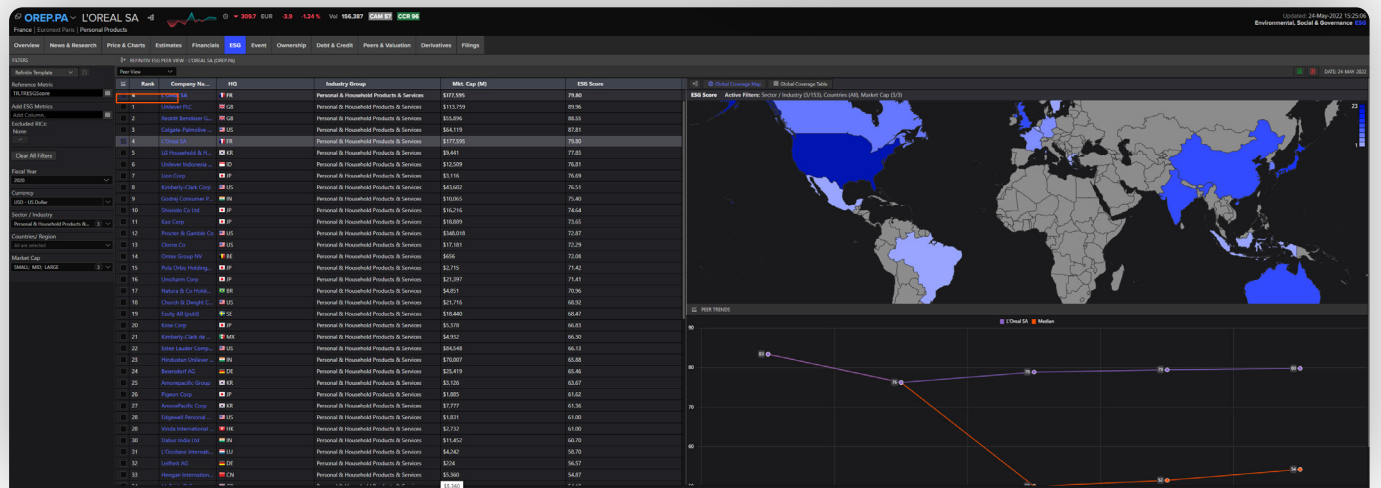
OREP.PA L'OREAL SA ▼ 305.7 EUR -3.9 -1.24 % Vol 156,387 CAM 57 CCR 96

France | Euronext Paris | Personal Products

Updated: 24-May-2022 15:25:06
Environmental, Social & Governance ESG

Overview News & Research Price & Charts Estimates Financials ESG Event Ownership Debt & Credit Peers & Valuation Derivatives Filings

FILTERS

REFINITIV ESG PEER VIEW - L'OREAL SA (OREP.PA)

Refinitiv Template

Peer View

Reference Metric
TR.TRESGScore

Add ESG Metrics
Add Column...

Excluded RICs:
None

Clear All Filters

Fiscal Year
2020

Currency
USD - US Dollar

Sector / Industry
Personal & Household Products &...

Countries/ Region
All are selected

Market Cap
SMALL, MID, LARGE

| | Rank | Company Na... | HQ | Industry Group | Mkt. Cap (M) | ESG Score |
|---|---|---|---|---|---|---|
| | 4 | L'Oreal SA | FR | Personal & Household Products & Services | $177,595 | 79.80 |
| | 1 | Unilever PLC | GB | Personal & Household Products & Services | $113,759 | 89.96 |
| | 2 | Reckitt Benckiser G... | GB | Personal & Household Products & Services | $55,896 | 88.53 |
| | 3 | Colgate-Palmolive ... | US | Personal & Household Products & Services | $64,119 | 87.81 |
| | 4 | L'Oreal SA | FR | Personal & Household Products & Services | $177,595 | 79.80 |
| | 5 | LG Household & H... | KR | Personal & Household Products & Services | $9,441 | 77.85 |
| | 6 | Unilever Indonesia ... | ID | Personal & Household Products & Services | $12,509 | 76.81 |
| | 7 | Lion Corp | JP | Personal & Household Products & Services | $3,116 | 76.69 |
| | 8 | Kimberly-Clark Corp | US | Personal & Household Products & Services | $43,602 | 76.51 |
| | 9 | Godrej Consumer P... | IN | Personal & Household Products & Services | $10,065 | 75.40 |
| | 10 | Shiseido Co Ltd | JP | Personal & Household Products & Services | $16,216 | 74.64 |
| | 11 | Kao Corp | JP | Personal & Household Products & Services | $18,609 | 73.65 |
| | 12 | Procter & Gamble Co | US | Personal & Household Products & Services | $348,018 | 72.87 |
| | 13 | Clorox Co | US | Personal & Household Products & Services | $17,181 | 72.29 |
| | 14 | Ontex Group NV | BE | Personal & Household Products & Services | $656 | 72.08 |
| | 15 | Pola Orbis Holding... | JP | Personal & Household Products & Services | $2,715 | 71.42 |
| | 16 | Unicharm Corp | JP | Personal & Household Products & Services | $21,397 | 71.41 |
| | 17 | Natura & Co Holdi... | BR | Personal & Household Products & Services | $4,851 | 70.96 |
| | 18 | Church & Dwight C... | US | Personal & Household Products & Services | $21,716 | 68.92 |
| | 19 | Essity AB (publ) | SE | Personal & Household Products & Services | $18,440 | 68.47 |
| | 20 | Kose Corp | JP | Personal & Household Products & Services | $5,378 | 66.83 |
| | 21 | Kimberly-Clark de ... | MX | Personal & Household Products & Services | $4,932 | 66.30 |
| | 22 | Estee Lauder Comp... | US | Personal & Household Products & Services | $84,548 | 66.13 |
| | 23 | Hindustan Unilever ... | IN | Personal & Household Products & Services | $70,007 | 65.88 |
| | 24 | Beiersdorf AG | DE | Personal & Household Products & Services | $25,419 | 65.46 |
| | 25 | Amorepacific Group | KR | Personal & Household Products & Services | $3,126 | 63.67 |
| | 26 | Pigeon Corp | JP | Personal & Household Products & Services | $1,885 | 61.62 |
| | 27 | AmorePacific Corp | KR | Personal & Household Products & Services | $7,777 | 61.36 |
| | 28 | Edgewell Personal ... | US | Personal & Household Products & Services | $1,831 | 61.00 |
| | 29 | Vinda International ... | HK | Personal & Household Products & Services | $2,732 | 61.00 |
| | 30 | Dabur India Ltd | IN | Personal & Household Products & Services | $11,452 | 60.70 |
| | 31 | L'Occitane Internati... | LU | Personal & Household Products & Services | $4,242 | 58.70 |
| | 32 | Leifheit AG | DE | Personal & Household Products & Services | $224 | 56.57 |
| | 33 | Hengan Internation... | CN | Personal & Household Products & Services | $5,360 | 54.87 |

Global Coverage Map Global Coverage Table

DATE: 24 MAY 2022

ESG Score Active Filters: Sector / Industry (3/153), Countries (All), Market Cap (3/3)

23
1

PEER TRENDS

L'Oreal SA Median

90
80
70
60

83 76 79 79 80 52 54